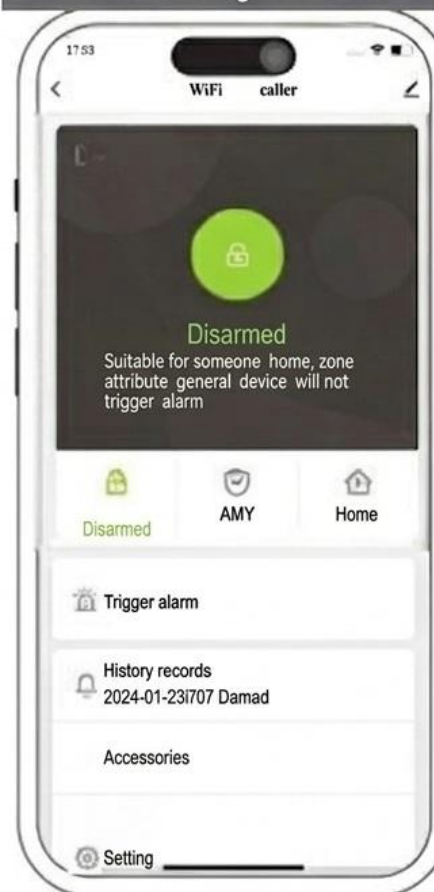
17:53

WiFi caller

Disarmed
Suitable for someone home, zone attribute general device will not trigger alarm

Disarmed
AMY
Home

Trigger alarm

History records
2024-01-23i707 Damad

Accessories

Setting